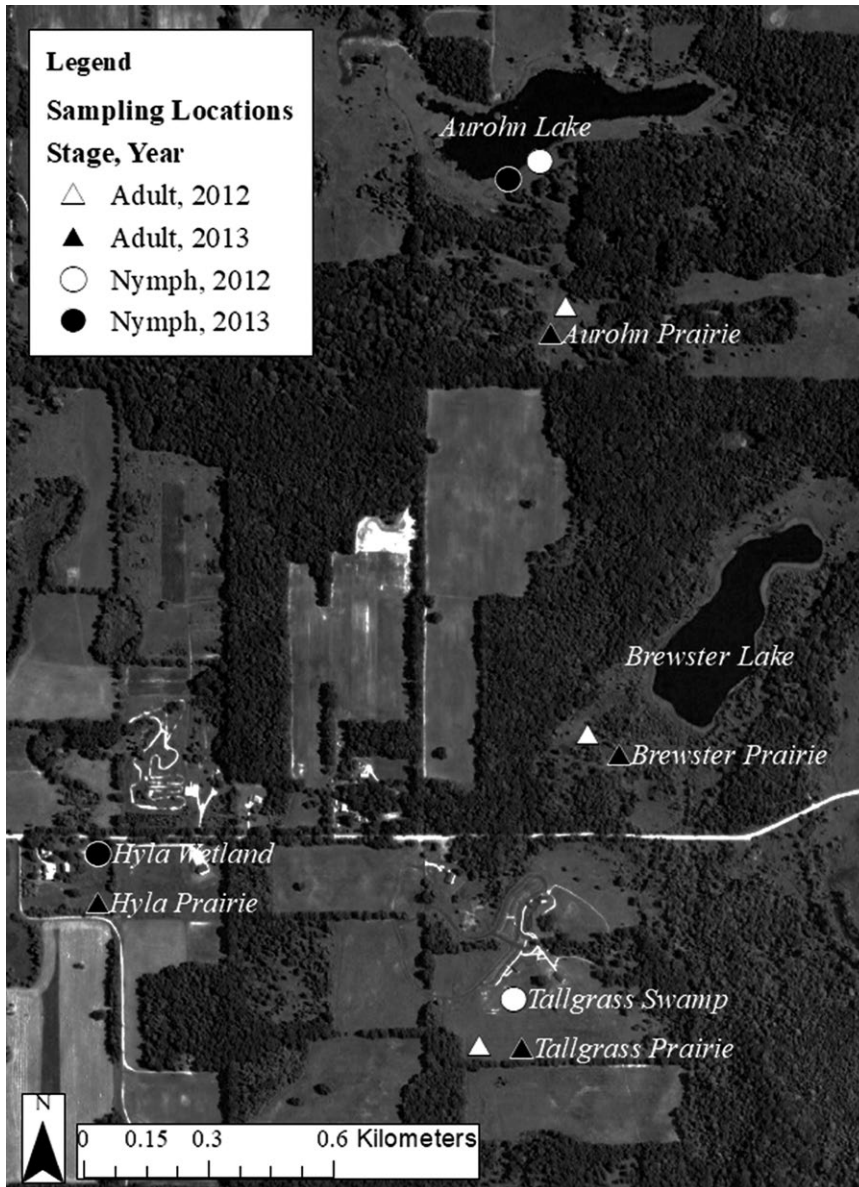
Legend
Sampling Locations
Stage, Year
Adult, 2012
Adult, 2013
Nymph, 2012
Nymph, 2013

Aurohn Lake
Aurohn Prairie
Brewster Lake
Brewster Prairie
Hyla Wetland
Hyla Prairie
Tallgrass Swamp
Tallgrass Prairie

N
0 0.15 0.3 0.6 Kilometers